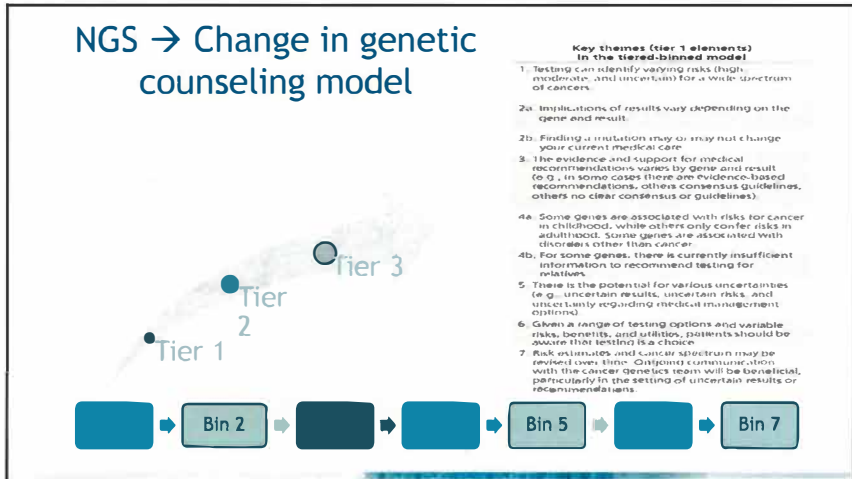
NGS → Change in genetic counseling model

Tier 3

Tier 2

Tier 1

Key themes (tier 1 elements) in the tiered-binned model

1. Testing can identify varying risks (high, moderate, and uncertain) for a wide spectrum of cancers.

2a. Implications of results vary depending on the gene and result.

2b. Finding a mutation may or may not change your current medical care.

3. The evidence and support for medical recommendations varies by gene and result (e.g., in some cases there are evidence-based recommendations, others consensus guidelines, others no clear consensus or guidelines).

4a. Some genes are associated with risks for cancer in childhood, while others only confer risks in adulthood. Some genes are associated with disorders other than cancer.

4b. For some genes, there is currently insufficient information to recommend testing for relatives.

5. There is the potential for various uncertainties (e.g., uncertain results, uncertain risks, and uncertainty regarding medical management options).

6. Given a range of testing options and variable risks, benefits, and utilities, patients should be aware that testing is a choice.

7. Risk estimates and cancer spectrum may be revised over time. Ongoing communication with the cancer genetics team will be beneficial, particularly in the setting of uncertain results or recommendations.

Bin 2

Bin 5

Bin 7